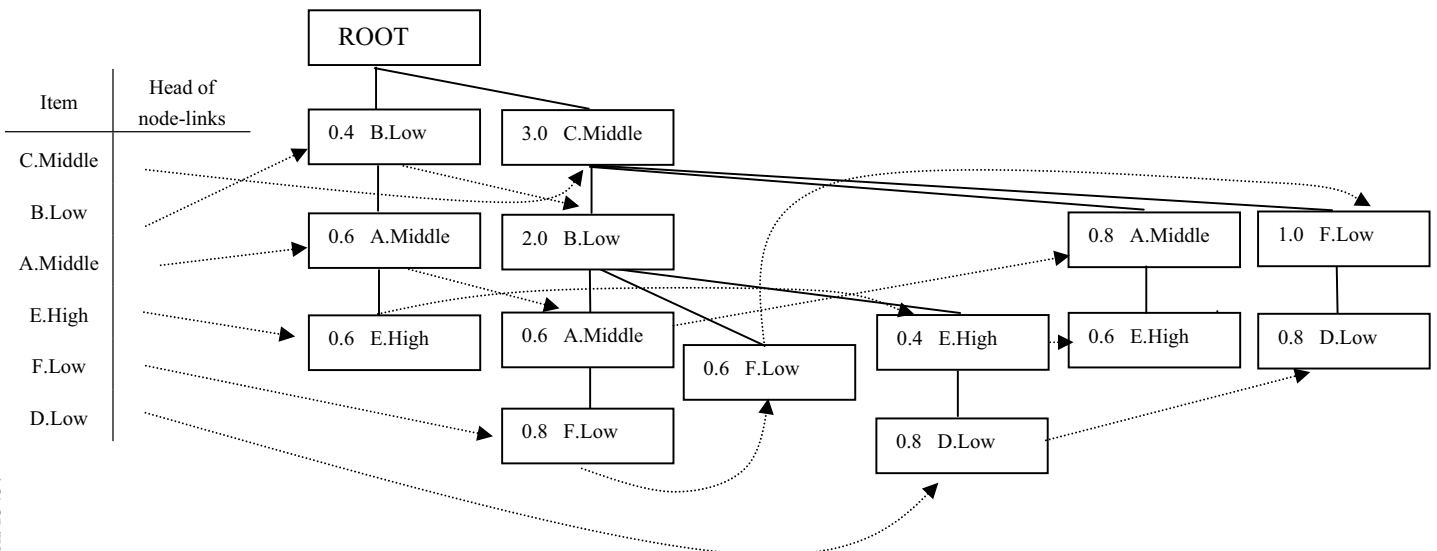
ROOT

| Item | Head of node-links |
|---|---|
| C.Middle | |
| B.Low | |
| A.Middle | |
| E.High | |
| F.Low | |
| D.Low | |

0.4 B.Low
3.0 C.Middle
0.6 A.Middle
2.0 B.Low
0.8 A.Middle
1.0 F.Low
0.6 E.High
0.6 A.Middle
0.4 E.High
0.6 E.High
0.8 D.Low
0.6 F.Low
0.8 F.Low
0.8 D.Low